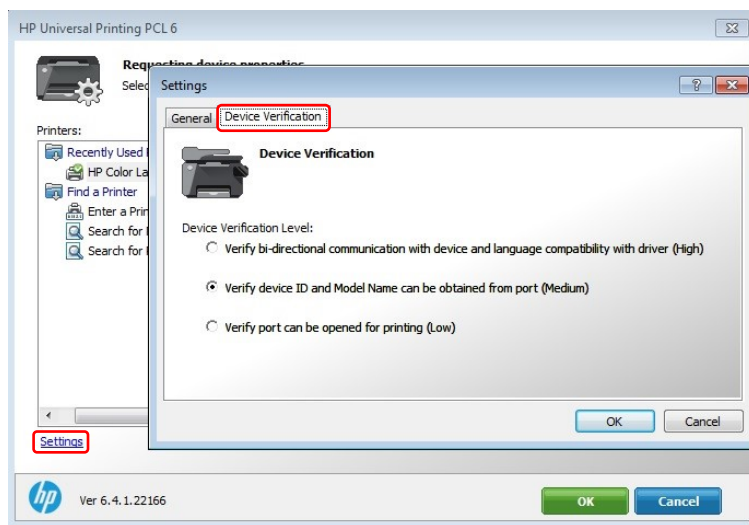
HP Universal Printing PCL 6

Requesting device properties

Selec

Printers:

Recently Used

HP Color La

Find a Printer

Enter a Prin

Search for

Search for

Settings

Settings

?

General

Device Verification

Device Verification

Device Verification Level:

Verify bi-directional communication with device and language compatibility with driver (High)

Verify device ID and Model Name can be obtained from port (Medium)

Verify port can be opened for printing (Low)

OK

Cancel

Ver 6.4.1.22166

OK

Cancel